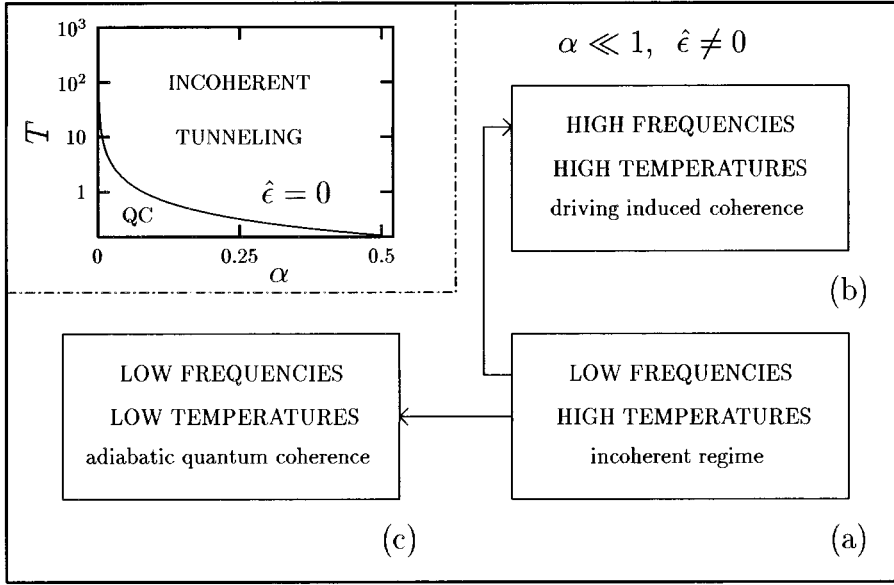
$10^3$

$10^2$

$T$

$10$

$1$

INCOHERENT

TUNNELING

$\hat{\epsilon} = 0$

QC

0

0.25

0.5

$\alpha$

$\alpha \ll 1, \ \hat{\epsilon} \neq 0$

HIGH FREQUENCIES
HIGH TEMPERATURES
driving induced coherence

(b)

LOW FREQUENCIES
LOW TEMPERATURES
adiabatic quantum coherence

LOW FREQUENCIES
HIGH TEMPERATURES
incoherent regime

(c)

(a)